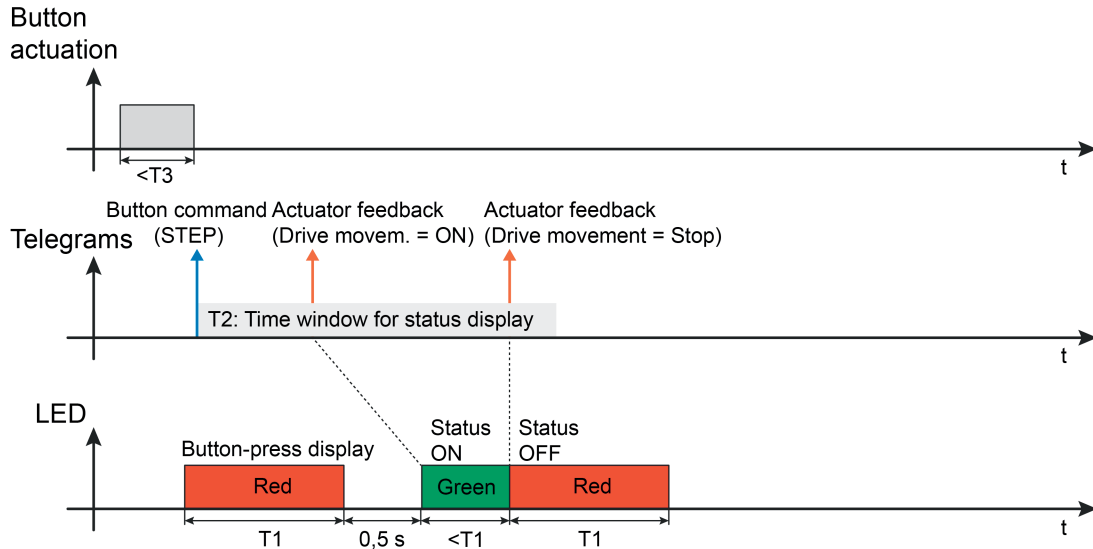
Button actuation

<T3

t

Button command (STEP)

Actuator feedback (Drive movem. = ON)

Actuator feedback (Drive movement = Stop)

Telegrams

T2: Time window for status display

t

LED

Button-press display

Status ON

Status OFF

Red

Green

Red

T1

0,5 s

<T1

T1

t